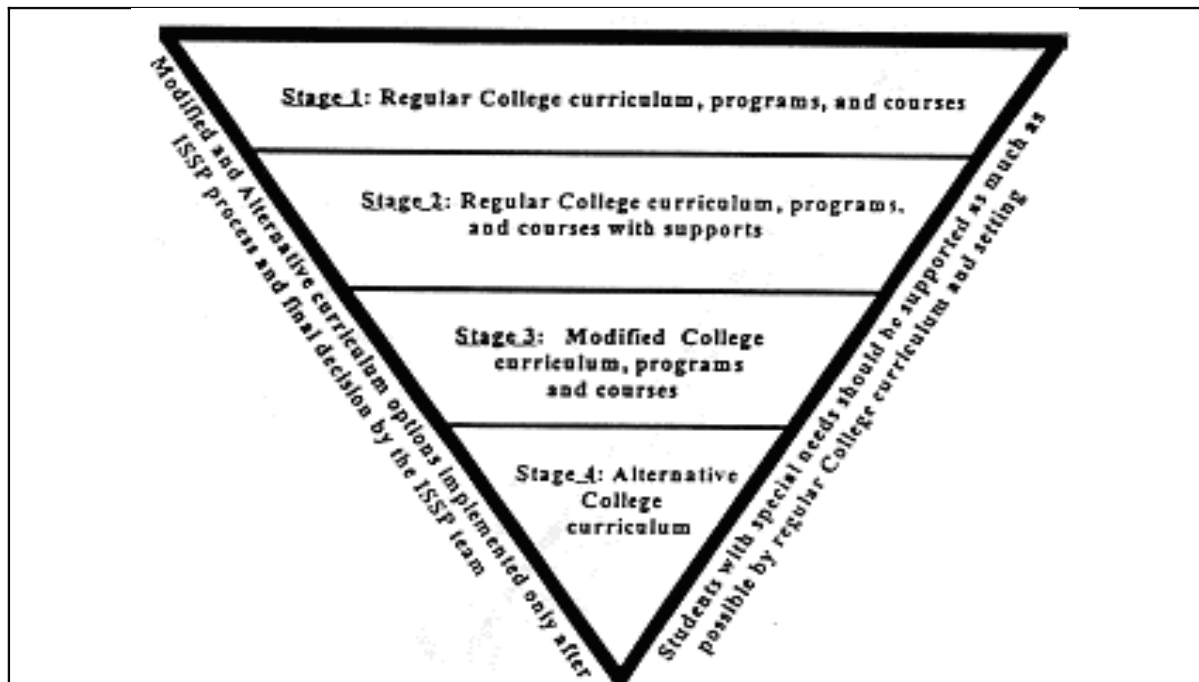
Stage 1: Regular College curriculum, programs, and courses

Stage 2: Regular College curriculum, programs, and courses with supports

Stage 3: Modified College curriculum, programs and courses

Stage 4: Alternative College curriculum

Modified and Alternative curriculum options implemented only after ISSP process and final decision by the ISSP team

Students with special needs should be supported as much as possible by regular College curriculum and setting